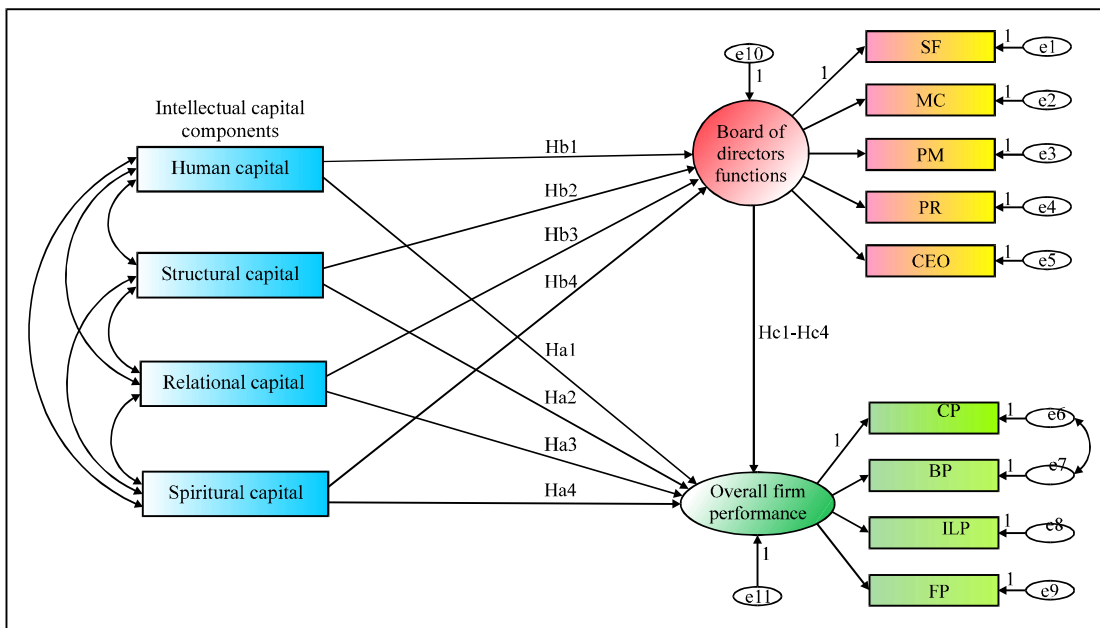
Intellectual capital components

Human capital

Structural capital

Relational capital

Spiritual capital

e10

1

Board of directors functions

1

SF

1

e1

MC

1

e2

PM

1

e3

PR

1

e4

CEO

1

e5

Hb1

Hb2

Hb3

Hb4

Ha1

Ha2

Ha3

Ha4

Hc1-Hc4

Overall firm performance

1

e11

1

CP

1

e6

BP

1

e7

ILP

1

e8

FP

1

e9